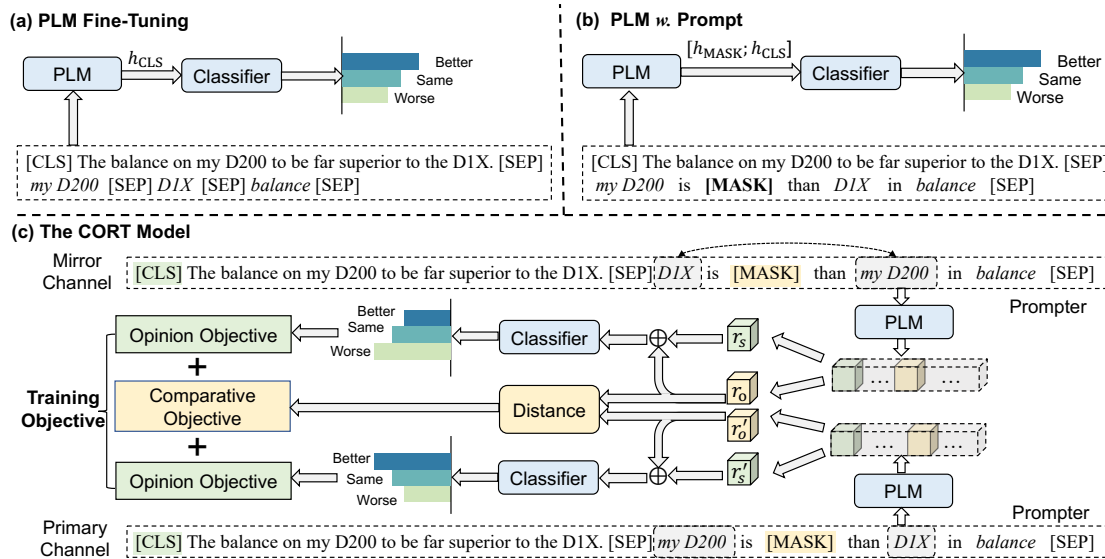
(a) PLM Fine-Tuning

PLM $h_{\text{CLS}}$ Classifier

Better
Same
Worse

[CLS] The balance on my D200 to be far superior to the D1X. [SEP] *my D200* [SEP] *D1X* [SEP] *balance* [SEP]

(b) PLM *w.* Prompt

PLM $[h_{\text{MASK}}; h_{\text{CLS}}]$ Classifier

Better
Same
Worse

[CLS] The balance on my D200 to be far superior to the D1X. [SEP] *my D200* is **[MASK]** than *D1X* in *balance* [SEP]

(c) The CORT Model

Mirror Channel [CLS] The balance on my D200 to be far superior to the D1X. [SEP] *D1X* is [MASK] than *my D200* in *balance* [SEP]

Prompter

PLM

Opinion Objective

Better
Same
Worse

Classifier $r_s$

+

Training Objective

Comparative Objective

Distance $r_o$ $r_o'$

+

Opinion Objective

Better
Same
Worse

Classifier $r_s'$

PLM

Prompter

Primary Channel [CLS] The balance on my D200 to be far superior to the D1X. [SEP] *my D200* is [MASK] than *D1X* in *balance* [SEP]